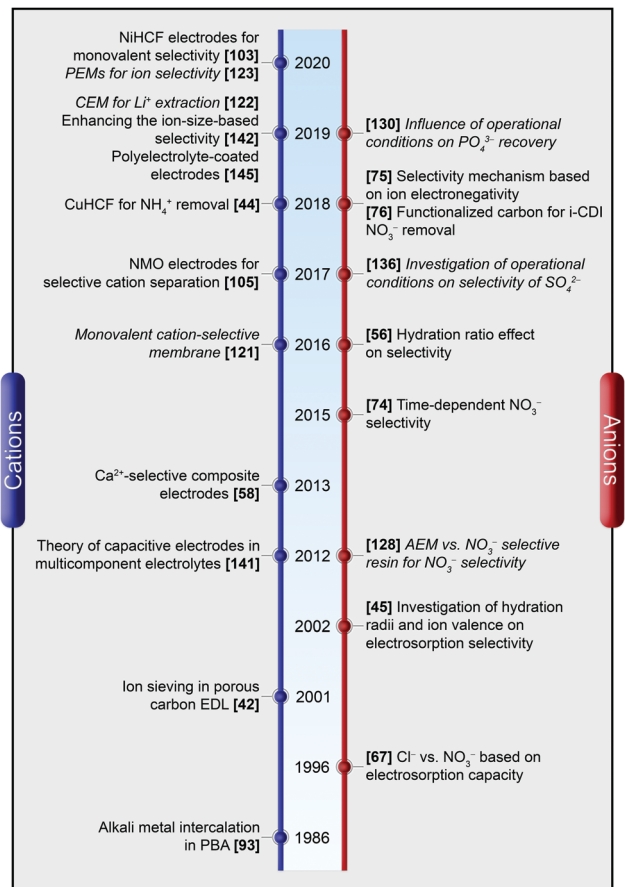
Cations

Anions

NiHCF electrodes for monovalent selectivity **[103]**
*PEMs for ion selectivity* **[123]**

2020

*CEM for Li$^+$ extraction* **[122]**
Enhancing the ion-size-based selectivity **[142]**
Polyelectrolyte-coated electrodes **[145]**

2019

**[130]** *Influence of operational conditions on $PO_4^{3-}$ recovery*

CuHCF for $NH_4^+$ removal **[44]**

2018

**[75]** Selectivity mechanism based on ion electronegativity
**[76]** Functionalized carbon for i-CDI $NO_3^-$ removal

NMO electrodes for selective cation separation **[105]**

2017

**[136]** *Investigation of operational conditions on selectivity of $SO_4^{2-}$*

*Monovalent cation-selective membrane* **[121]**

2016

**[56]** Hydration ratio effect on selectivity

2015

**[74]** Time-dependent $NO_3^-$ selectivity

Ca$^{2+}$-selective composite electrodes **[58]**

2013

Theory of capacitive electrodes in multicomponent electrolytes **[141]**

2012

**[128]** *AEM vs. $NO_3^-$ selective resin for $NO_3^-$ selectivity*

2002

**[45]** Investigation of hydration radii and ion valence on electrosorption selectivity

Ion sieving in porous carbon EDL **[42]**

2001

1996

**[67]** Cl$^-$ vs. $NO_3^-$ based on electrosorption capacity

Alkali metal intercalation in PBA **[93]**

1986